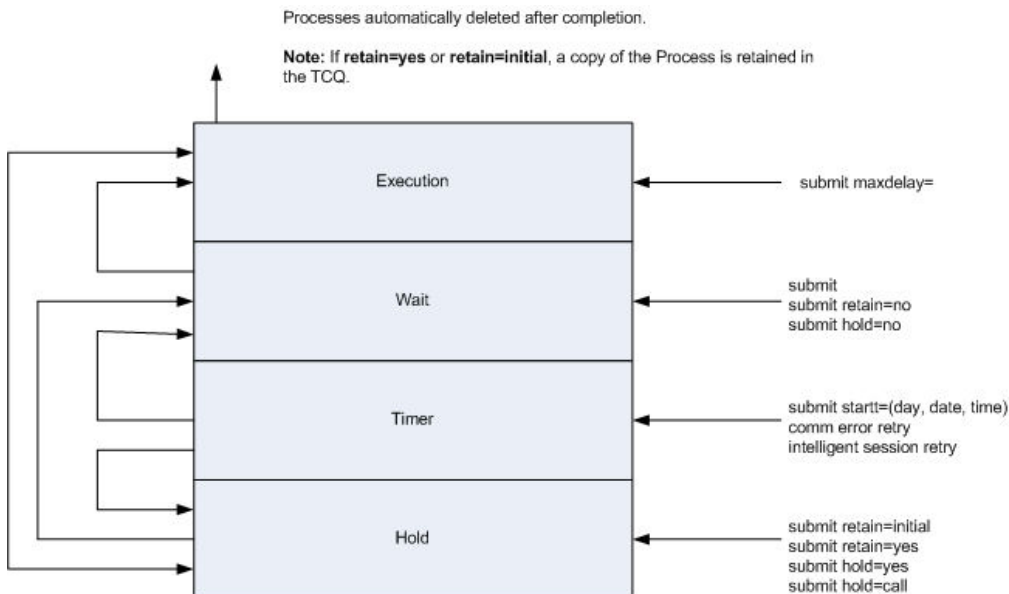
Processes automatically deleted after completion.

**Note:** If **retain=yes** or **retain=initial**, a copy of the Process is retained in the TCQ.

Execution

submit maxdelay=

Wait

submit
submit retain=no
submit hold=no

Timer

submit startt=(day, date, time)
comm error retry
intelligent session retry

Hold

submit retain=initial
submit retain=yes
submit hold=yes
submit hold=call